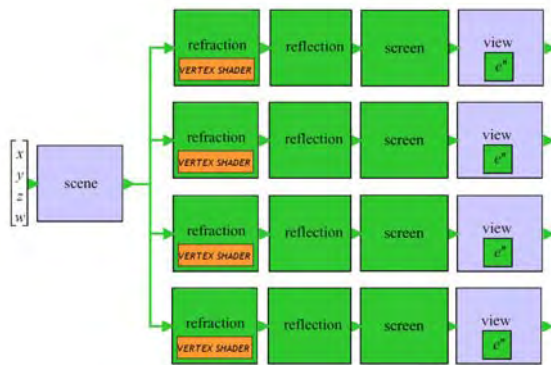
$\begin{bmatrix} x \\ y \\ z \\ w \end{bmatrix}$

scene

refraction
VERTEX SHADER

reflection

screen

view
$e^{*}$

refraction
VERTEX SHADER

reflection

screen

view
$e^{*}$

refraction
VERTEX SHADER

reflection

screen

view
$e^{*}$

refraction
VERTEX SHADER

reflection

screen

view
$e^{*}$